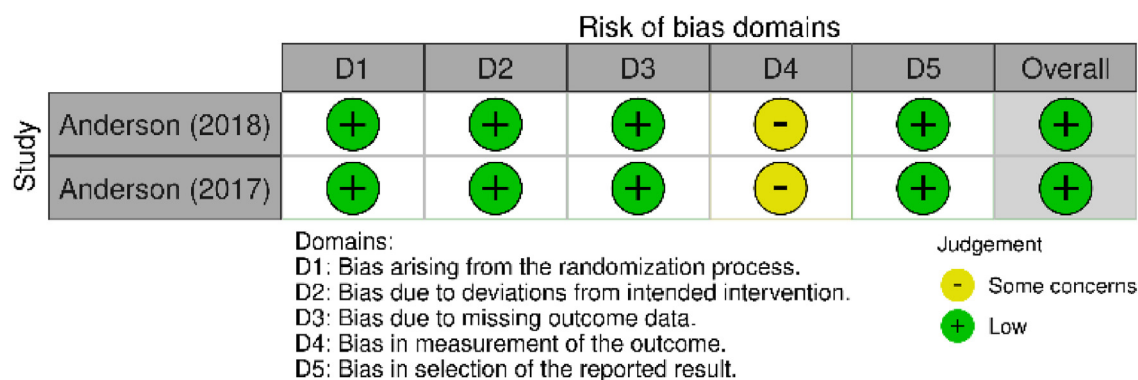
Risk of bias domains

| Study | D1 | D2 | D3 | D4 | D5 | Overall |
|---|---|---|---|---|---|---|
| Anderson (2018) | + | + | + | - | + | + |
| Anderson (2017) | + | + | + | - | + | + |

Domains:
D1: Bias arising from the randomization process.
D2: Bias due to deviations from intended intervention.
D3: Bias due to missing outcome data.
D4: Bias in measurement of the outcome.
D5: Bias in selection of the reported result.

Judgement
- Some concerns
+ Low